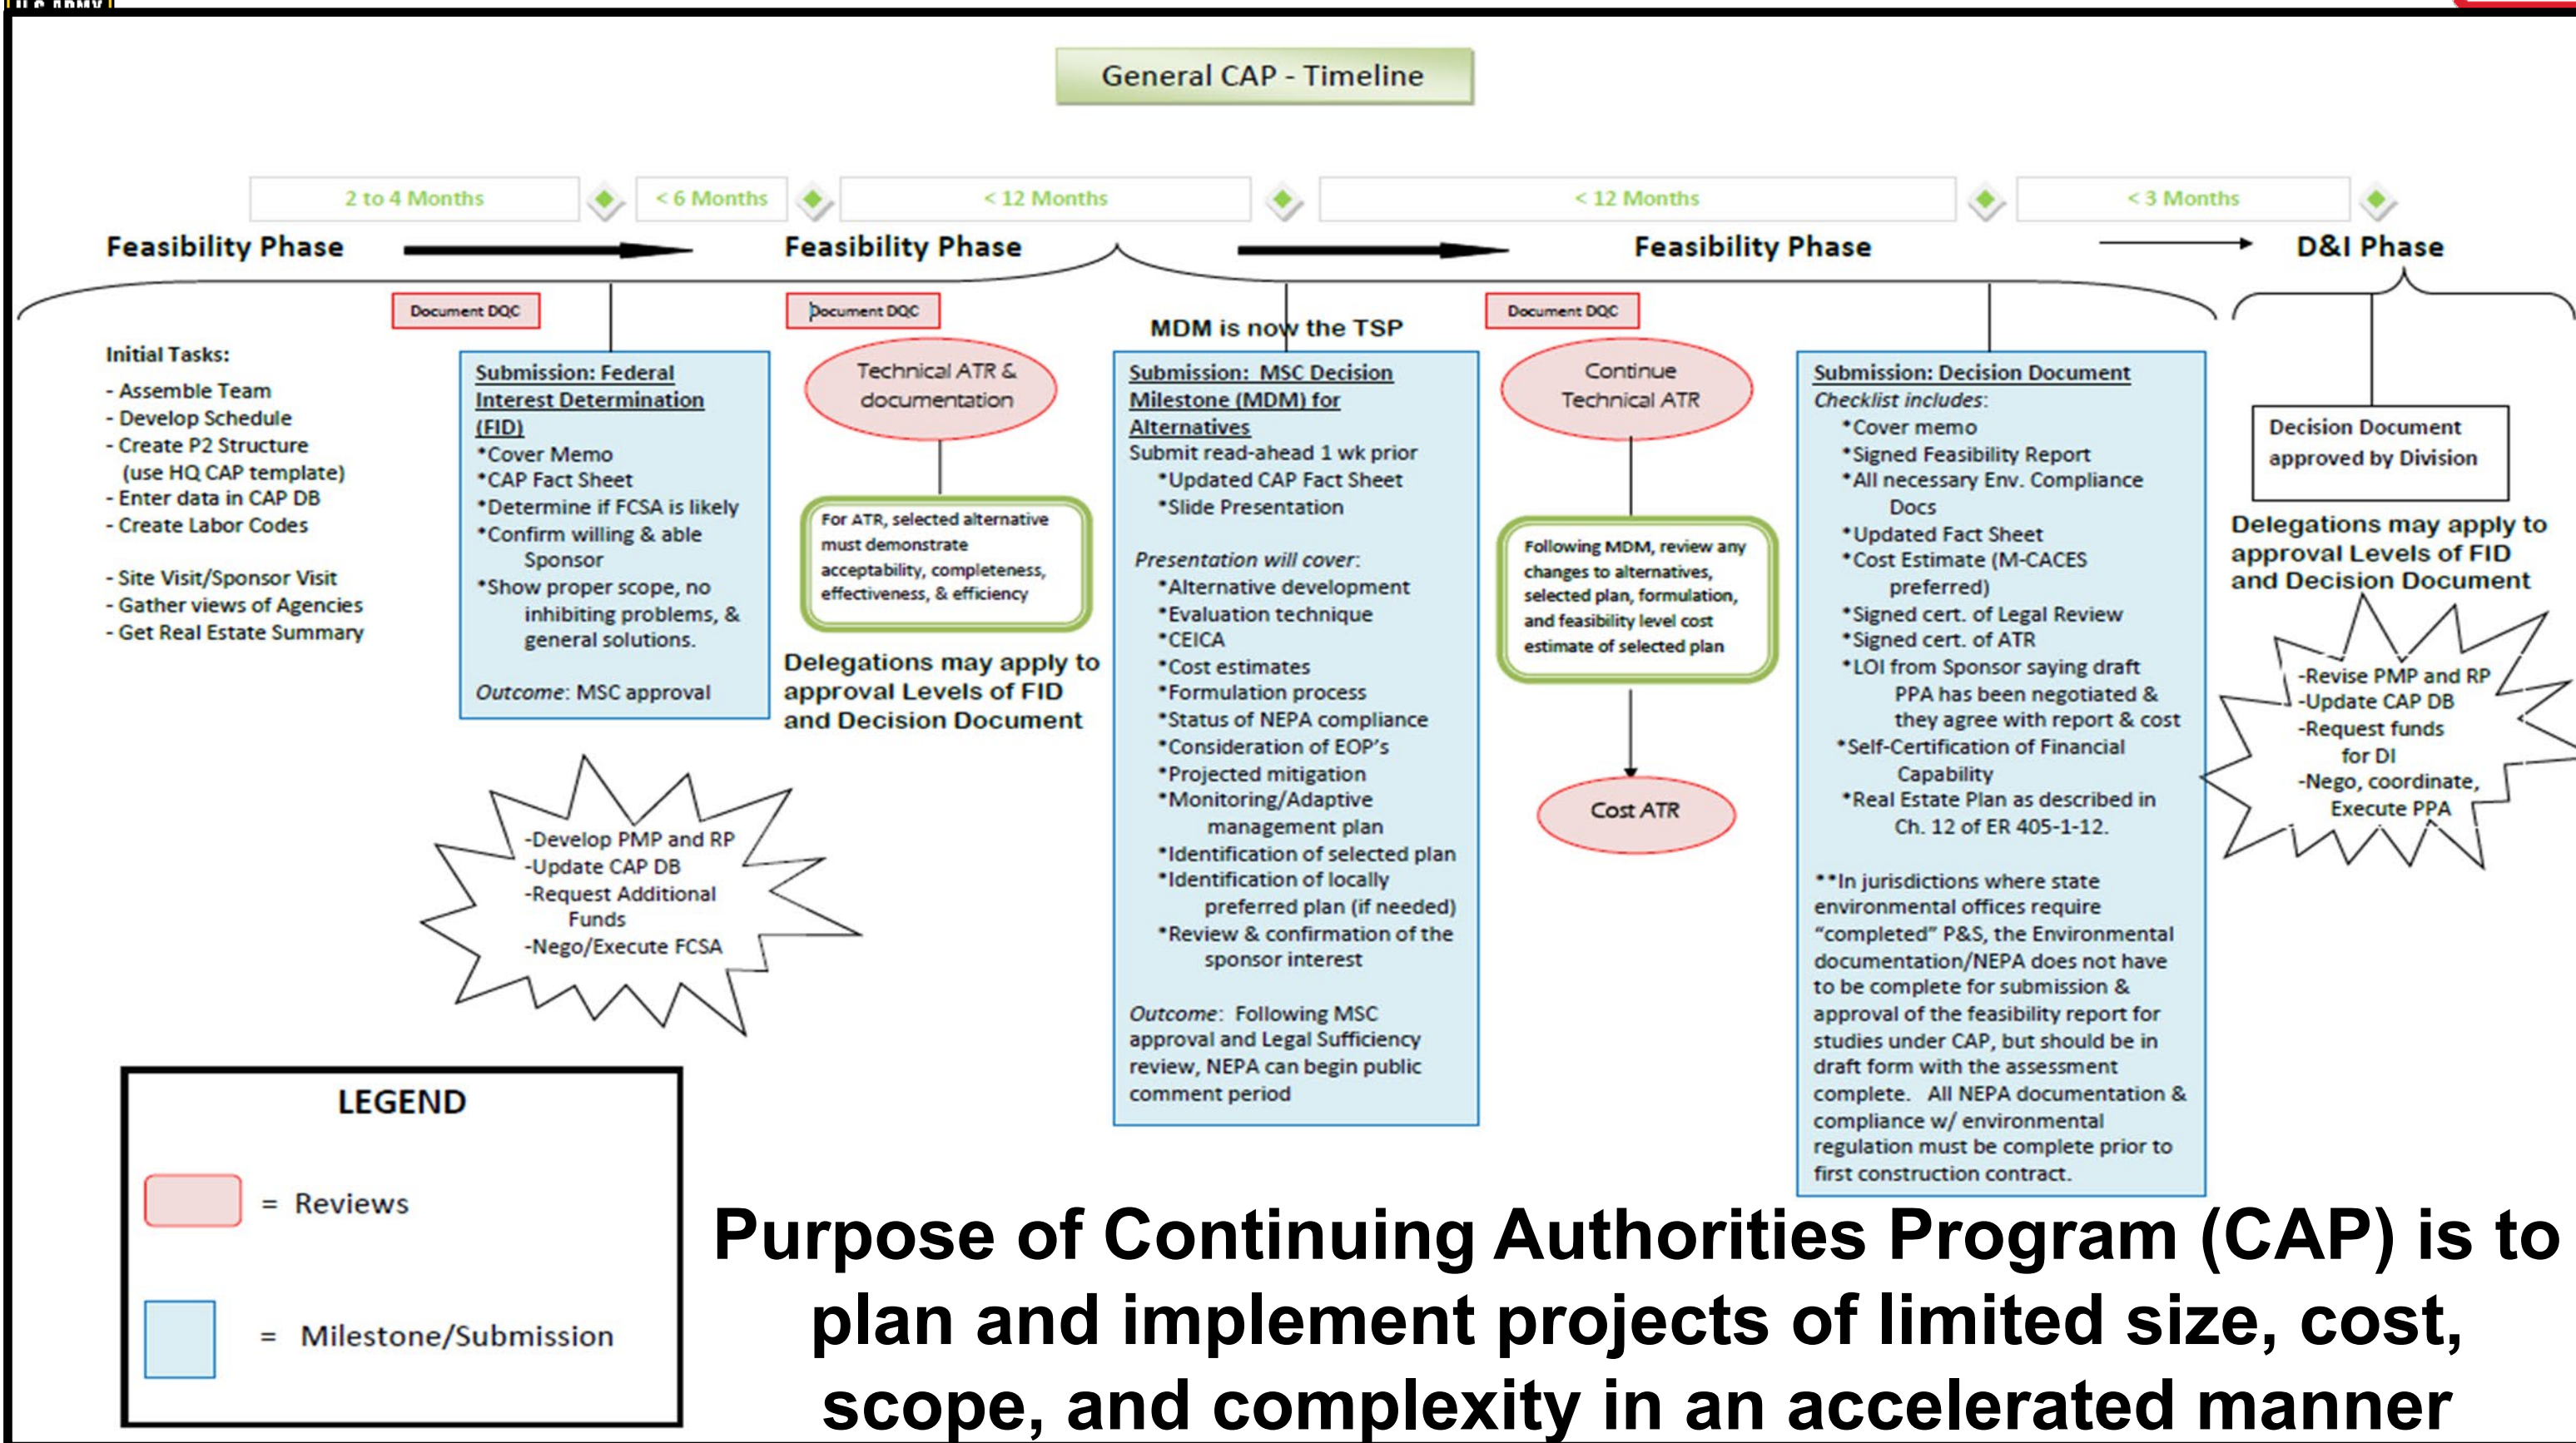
General CAP - Timeline

2 to 4 Months

< 6 Months

< 12 Months

< 12 Months

< 3 Months

Feasibility Phase

Feasibility Phase

Feasibility Phase

D&I Phase

Document DQC

Document DQC

MDM is now the TSP

Document DQC

Initial Tasks:
- Assemble Team
- Develop Schedule
- Create P2 Structure (use HQ CAP template)
- Enter data in CAP DB
- Create Labor Codes

- Site Visit/Sponsor Visit
- Gather views of Agencies
- Get Real Estate Summary

Submission: Federal Interest Determination (FID)
*Cover Memo
*CAP Fact Sheet
*Determine if FCSA is likely
*Confirm willing & able Sponsor
*Show proper scope, no inhibiting problems, & general solutions.

Outcome: MSC approval

Technical ATR & documentation

For ATR, selected alternative must demonstrate acceptability, completeness, effectiveness, & efficiency

Delegations may apply to approval Levels of FID and Decision Document

Submission: MSC Decision Milestone (MDM) for Alternatives
Submit read-ahead 1 wk prior
*Updated CAP Fact Sheet
*Slide Presentation

Presentation will cover:
*Alternative development
*Evaluation technique
*CEICA
*Cost estimates
*Formulation process
*Status of NEPA compliance
*Consideration of EOP's
*Projected mitigation
*Monitoring/Adaptive management plan
*Identification of selected plan
*Identification of locally preferred plan (if needed)
*Review & confirmation of the sponsor interest

Outcome: Following MSC approval and Legal Sufficiency review, NEPA can begin public comment period

Continue Technical ATR

Following MDM, review any changes to alternatives, selected plan, formulation, and feasibility level cost estimate of selected plan

Cost ATR

Submission: Decision Document
Checklist includes:
*Cover memo
*Signed Feasibility Report
*All necessary Env. Compliance Docs
*Updated Fact Sheet
*Cost Estimate (M-CACES preferred)
*Signed cert. of Legal Review
*Signed cert. of ATR
*LOI from Sponsor saying draft PPA has been negotiated & they agree with report & cost
*Self-Certification of Financial Capability
*Real Estate Plan as described in Ch. 12 of ER 405-1-12.

**In jurisdictions where state environmental offices require "completed" P&S, the Environmental documentation/NEPA does not have to be complete for submission & approval of the feasibility report for studies under CAP, but should be in draft form with the assessment complete. All NEPA documentation & compliance w/ environmental regulation must be complete prior to first construction contract.

Decision Document approved by Division

Delegations may apply to approval Levels of FID and Decision Document

-Revise PMP and RP
-Update CAP DB
-Request funds for DI
-Nego, coordinate, Execute PPA

-Develop PMP and RP
-Update CAP DB
-Request Additional Funds
-Nego/Execute FCSA

LEGEND
= Reviews
= Milestone/Submission

Purpose of Continuing Authorities Program (CAP) is to plan and implement projects of limited size, cost, scope, and complexity in an accelerated manner